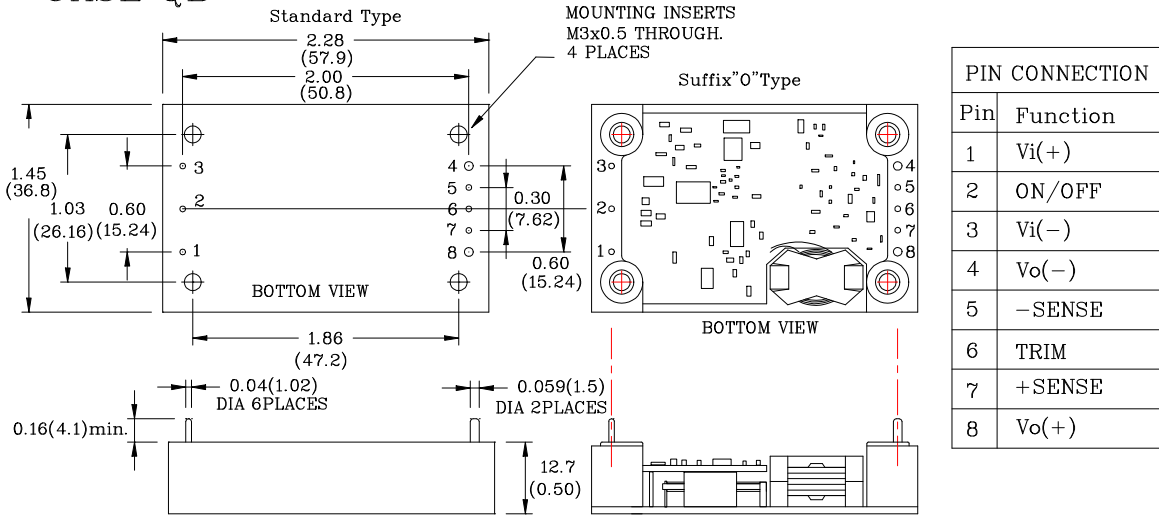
CASE QB

Standard Type

MOUNTING INSERTS M3x0.5 THROUGH. 4 PLACES

2.28 (57.9)

2.00 (50.8)

Suffix"0"Type

1.45 (36.8)

1.03 (26.16)

0.60 (15.24)

3

2

1

4

5

6

7

8

0.30 (7.62)

0.60 (15.24)

BOTTOM VIEW

3

2

1

4

5

6

7

8

BOTTOM VIEW

1.86 (47.2)

0.04(1.02) DIA 6PLACES

0.059(1.5) DIA 2PLACES

0.16(4.1)min.

12.7 (0.50)

| PIN CONNECTION | |
|---|---|
| Pin | Function |
| 1 | Vi(+) |
| 2 | ON/OFF |
| 3 | Vi(−) |
| 4 | Vo(−) |
| 5 | −SENSE |
| 6 | TRIM |
| 7 | +SENSE |
| 8 | Vo(+) |